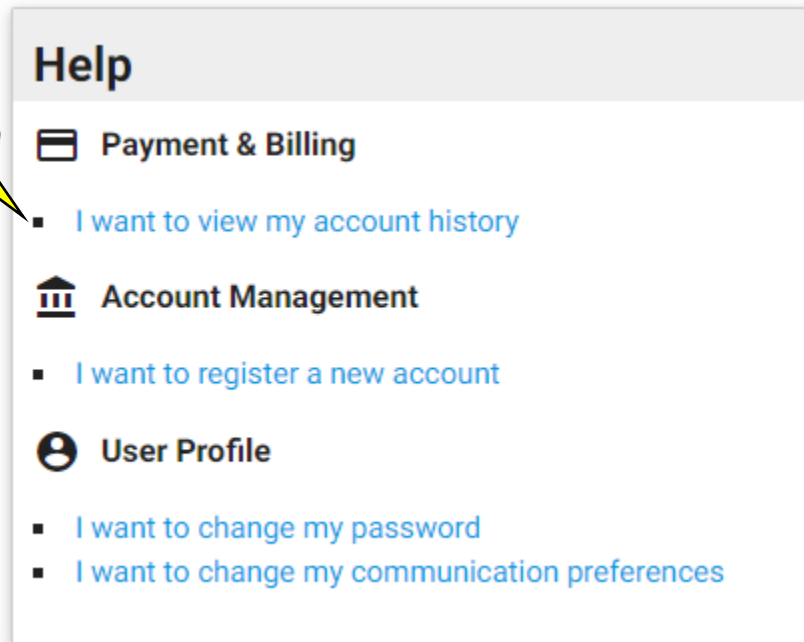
Help

Payment & Billing

- I want to view my account history

Account Management

- I want to register a new account

User Profile

- I want to change my password
- I want to change my communication preferences